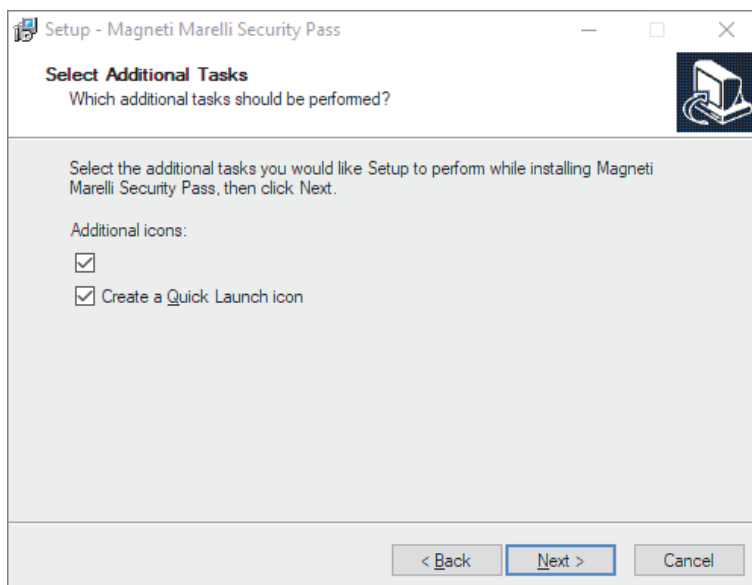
Setup - Magneti Marelli Security Pass

Select Additional Tasks

Which additional tasks should be performed?

Select the additional tasks you would like Setup to perform while installing Magneti Marelli Security Pass, then click Next.

Additional icons:

☑

☑ Create a Quick Launch icon

< Back

Next >

Cancel